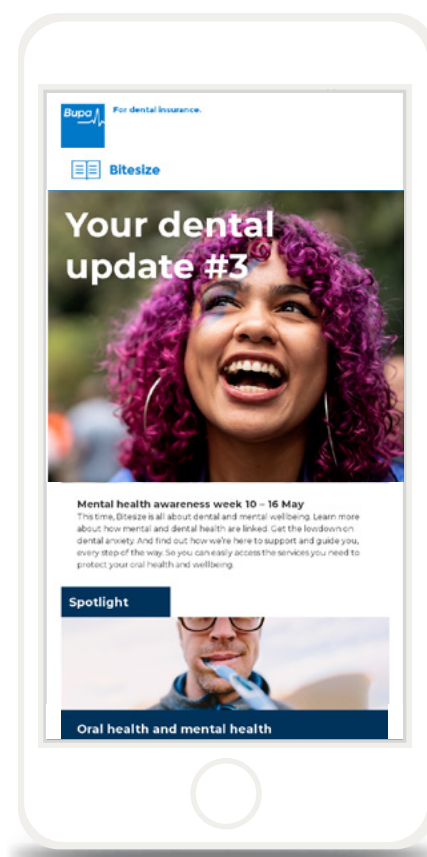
Bupa

For dental insurance.

Bitesize

Your dental update #3

Mental health awareness week 10 – 16 May

This time, Bitesize is all about dental and mental wellbeing. Learn more about how mental and dental health are linked. Get the lowdown on dental anxiety. And find out how we're here to support and guide you, every step of the way. So you can easily access the services you need to protect your oral health and wellbeing.

Spotlight

Oral health and mental health